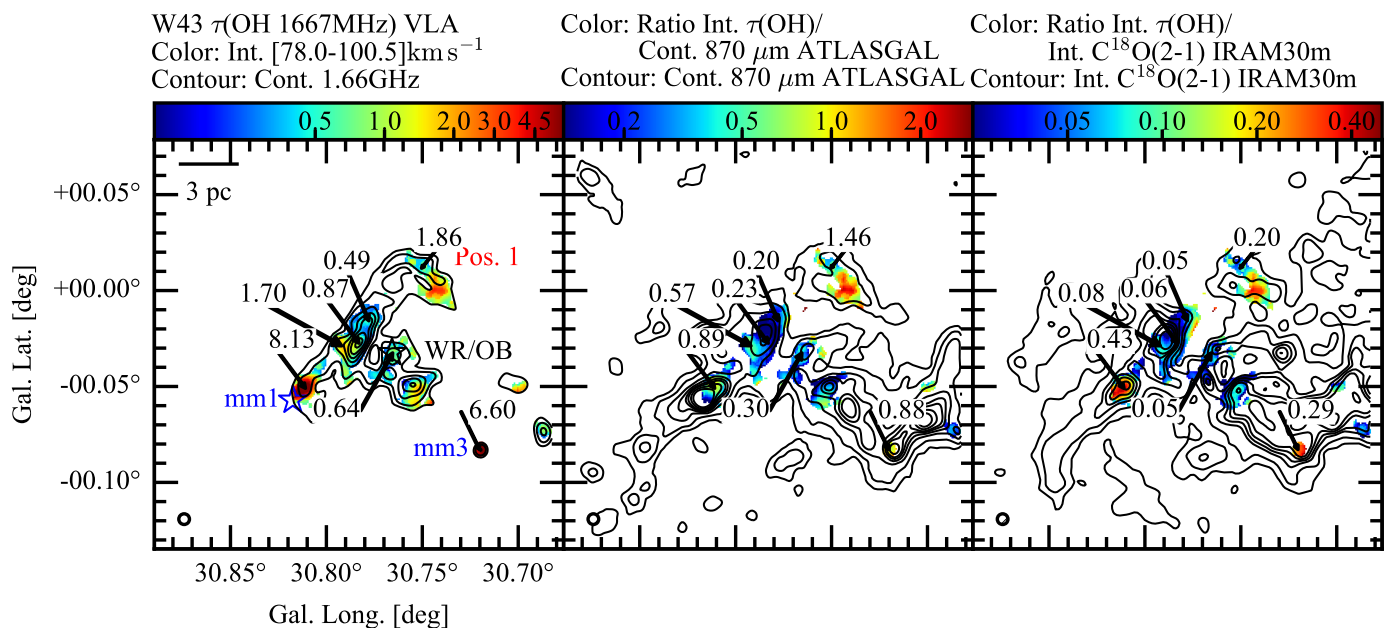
W43 $\tau$(OH 1667MHz) VLA
Color: Int. [78.0-100.5]km s$^{-1}$
Contour: Cont. 1.66GHz

Color: Ratio Int. $\tau$(OH)/
Cont. 870 $\mu$m ATLASGAL
Contour: Cont. 870 $\mu$m ATLASGAL

Color: Ratio Int. $\tau$(OH)/
Int. C$^{18}$O(2-1) IRAM30m
Contour: Int. C$^{18}$O(2-1) IRAM30m

0.5 1.0 2.0 3.0 4.5

0.2 0.5 1.0 2.0

0.05 0.10 0.20 0.40

3 pc

+00.05°
+00.00°
-00.05°
-00.10°

Gal. Lat. [deg]

1.86
Pos. 1
0.49
0.87
1.70
8.13
WR/OB
mm1
0.64
6.60
mm3

1.46
0.20
0.57
0.23
0.89
0.30
0.88

0.20
0.05
0.08
0.06
0.43
0.05
0.29

30.85° 30.80° 30.75° 30.70°

Gal. Long. [deg]